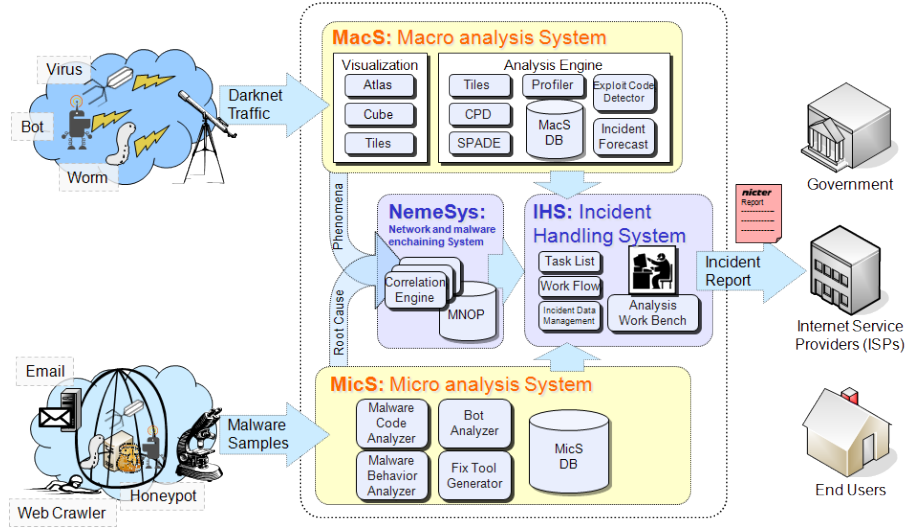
Virus

Bot

Worm

Darknet Traffic

MacS: Macro analysis System

Visualization

Atlas

Cube

Tiles

Analysis Engine

Tiles

Profiler

Exploit Code Detector

CPD

MacS DB

SPADE

Incident Forecast

Phenomena

NemeSys: Network and malware enchaining System

Correlation Engine

MNOP

Root Cause

IHS: Incident Handling System

Task List

Work Flow

Incident Data Management

Analysis Work Bench

nicter Report

Incident Report

Government

Internet Service Providers (ISPs)

End Users

Email

Web Crawler

Honeypot

Malware Samples

MicS: Micro analysis System

Malware Code Analyzer

Bot Analyzer

Malware Behavior Analyzer

Fix Tool Generator

MicS DB